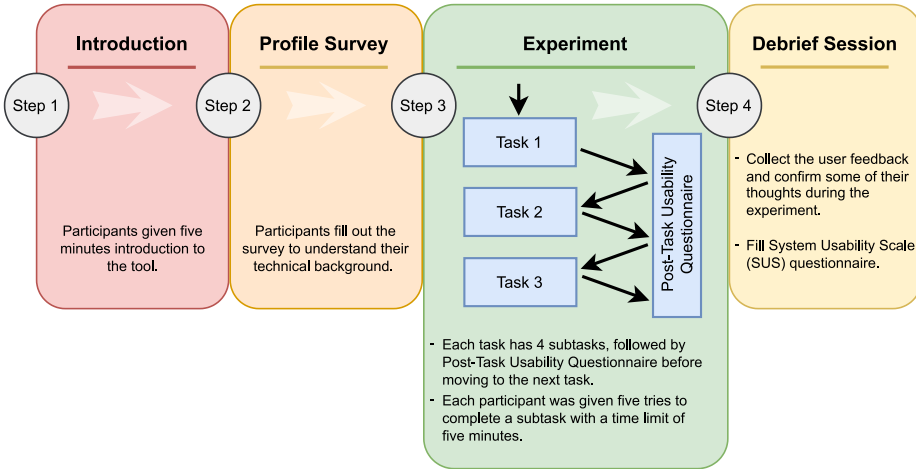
Introduction

Step 1

Participants given five minutes introduction to the tool.

Profile Survey

Step 2

Participants fill out the survey to understand their technical background.

Experiment

Step 3

Task 1

Task 2

Task 3

Post-Task Usability Questionnaire

- Each task has 4 subtasks, followed by Post-Task Usability Questionnaire before moving to the next task.
- Each participant was given five tries to complete a subtask with a time limit of five minutes.

Debrief Session

Step 4

- Collect the user feedback and confirm some of their thoughts during the experiment.
- Fill System Usability Scale (SUS) questionnaire.